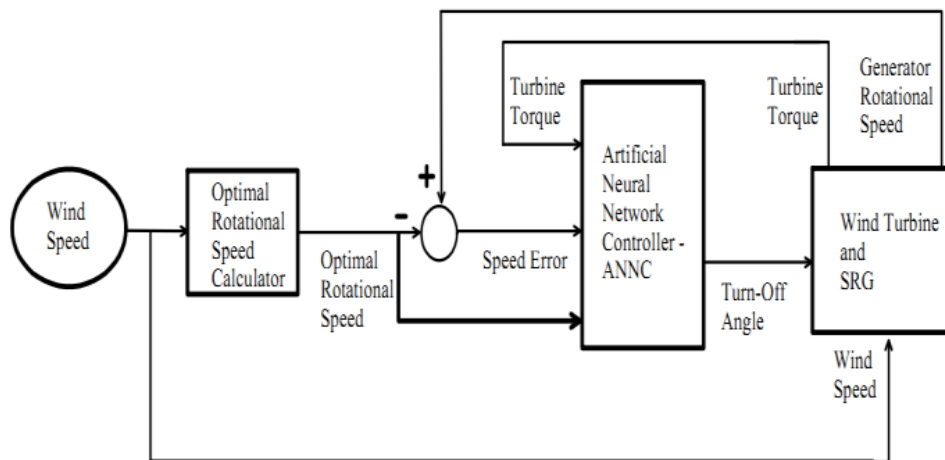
Wind Speed

Optimal Rotational Speed Calculator

Optimal Rotational Speed

-

+

Speed Error

Turbine Torque

Artificial Neural Network Controller - ANNC

Turbine Torque

Generator Rotational Speed

Turn-Off Angle

Wind Turbine and SRG

Wind Speed